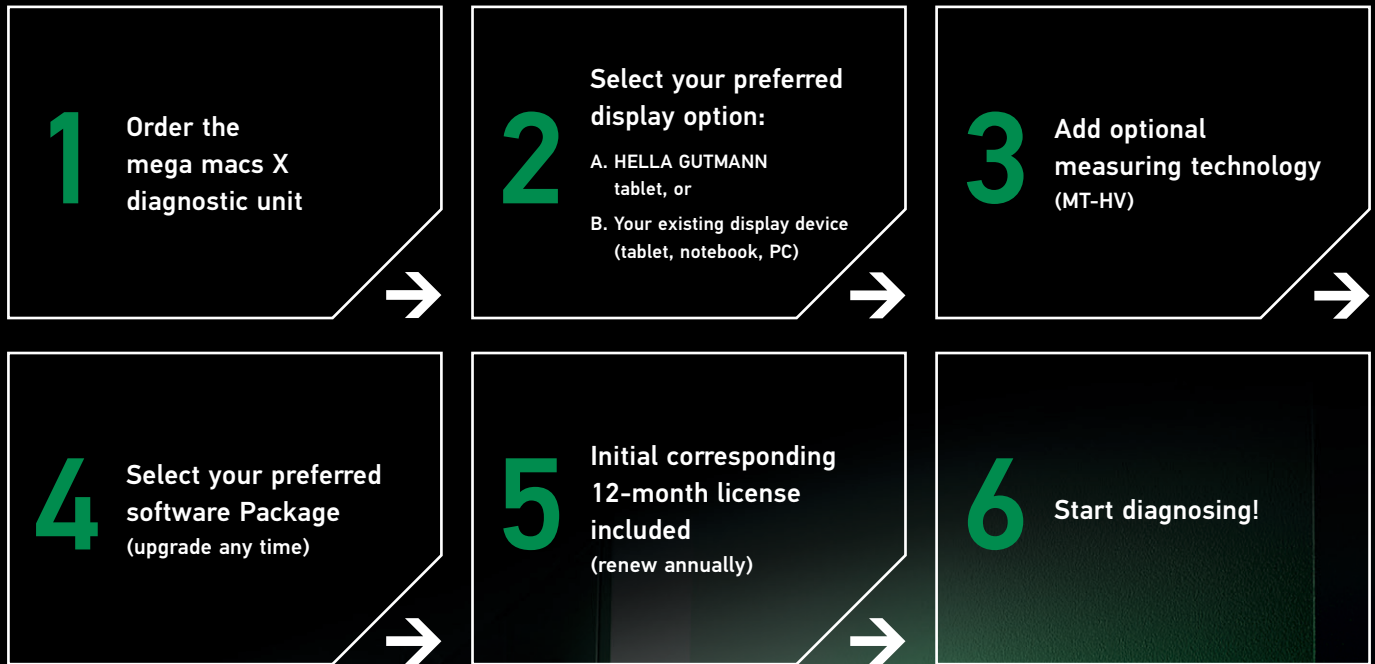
1 Order the mega macs X diagnostic unit

2 Select your preferred display option:

A. HELLA GUTMANN tablet, or

B. Your existing display device (tablet, notebook, PC)

3 Add optional measuring technology (MT-HV)

4 Select your preferred software Package (upgrade any time)

5 Initial corresponding 12-month license included (renew annually)

6 Start diagnosing!